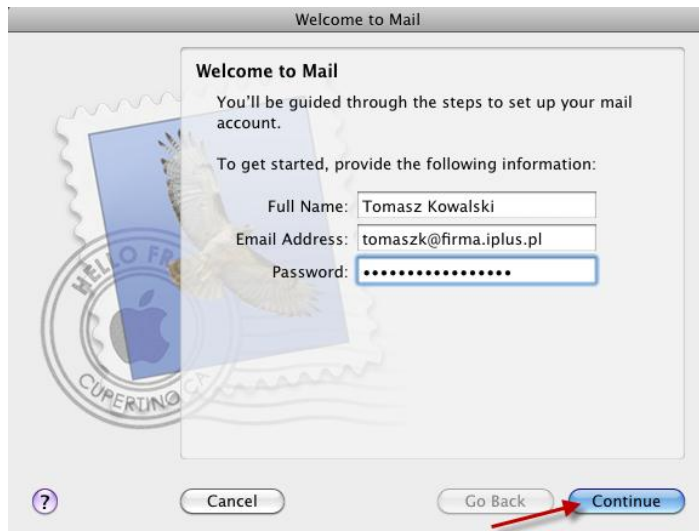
Welcome to Mail

Welcome to Mail

You'll be guided through the steps to set up your mail account.

To get started, provide the following information:

Full Name: Tomasz Kowalski

Email Address: tomaszk@firma.iplus.pl

Password: ••••••••••••••••

HELLO FR

CUPERTINO CA

?

Cancel

Go Back

Continue